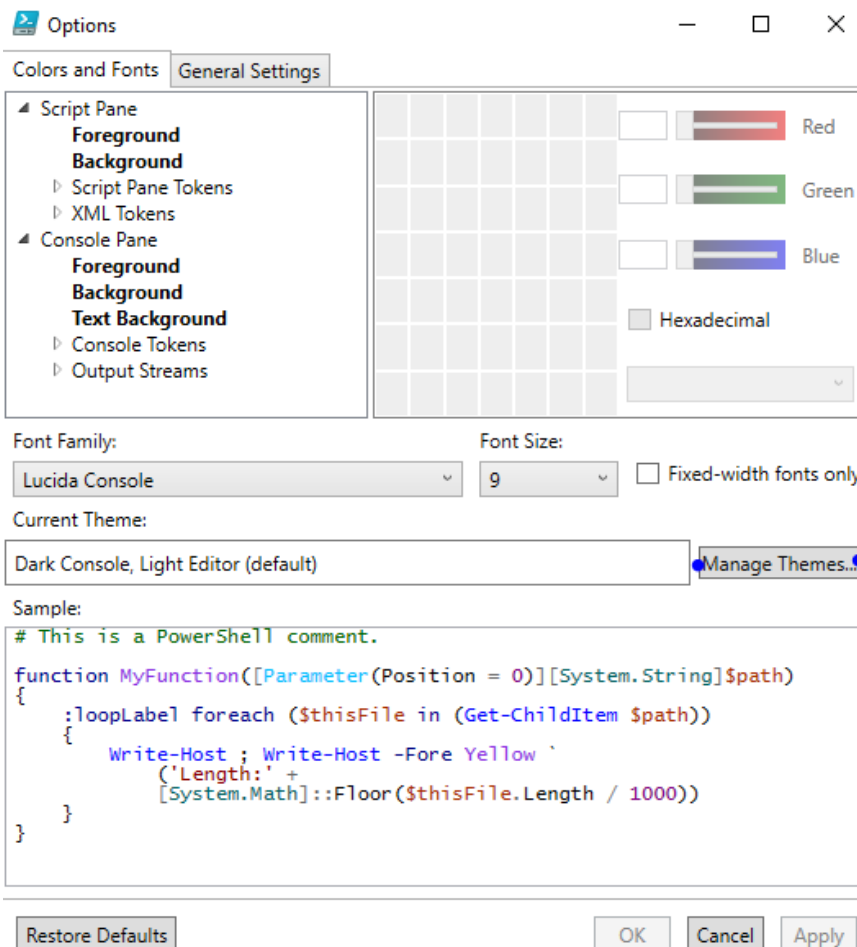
Options

Colors and Fonts | General Settings

Script Pane
Foreground
Background
Script Pane Tokens
XML Tokens
Console Pane
Foreground
Background
Text Background
Console Tokens
Output Streams

Red
Green
Blue
Hexadecimal

Font Family:
Lucida Console
Font Size:
9
Fixed-width fonts only
Current Theme:
Dark Console, Light Editor (default)
Manage Themes...
Sample:

```
# This is a PowerShell comment.

function MyFunction([Parameter(Position = 0)][System.String]$path)
{
    :loopLabel foreach ($thisFile in (Get-ChildItem $path))
    {
        Write-Host ; Write-Host -Fore Yellow `
            ('Length:' +
            [System.Math]::Floor($thisFile.Length / 1000))
    }
}
```

Restore Defaults
OK
Cancel
Apply